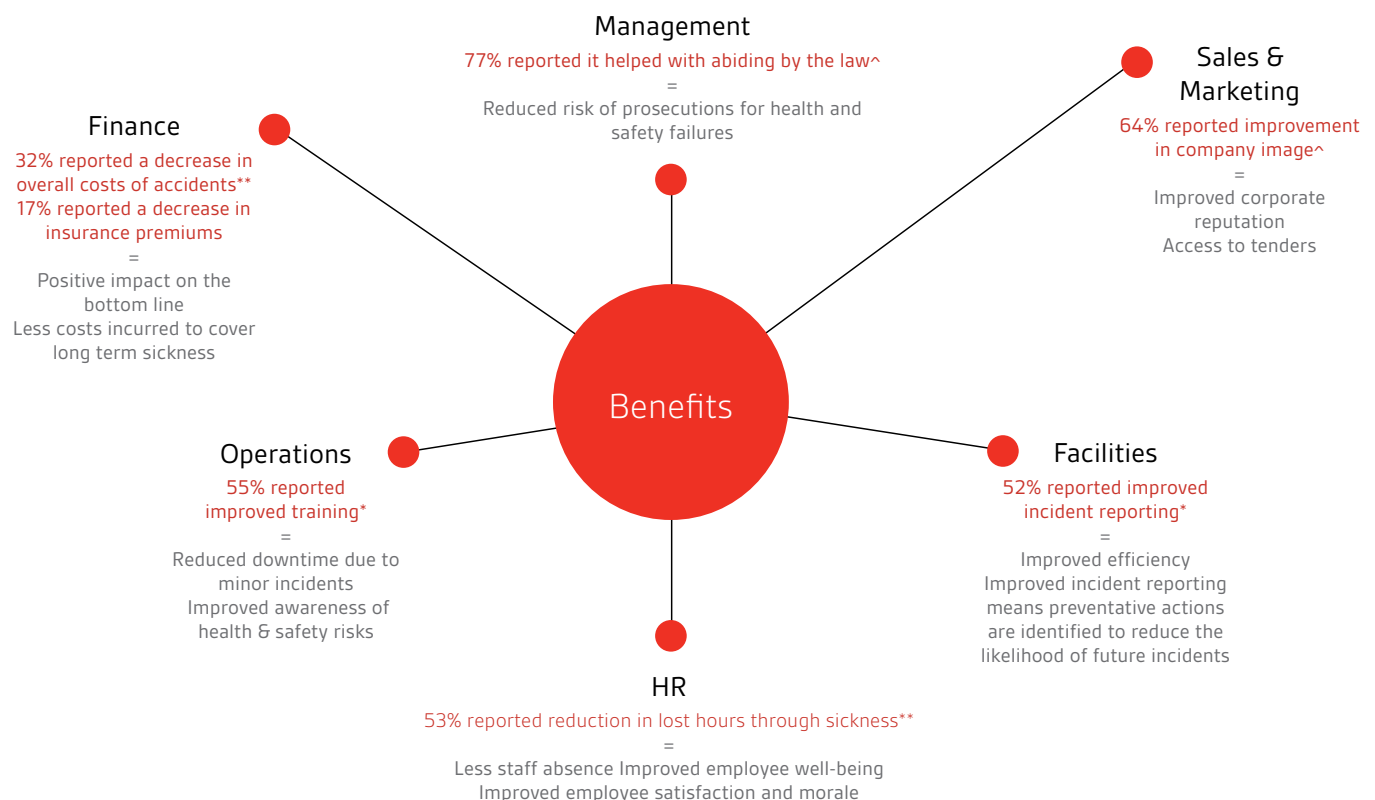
Management
77% reported it helped with abiding by the law^
=
Reduced risk of prosecutions for health and safety failures

Sales & Marketing
64% reported improvement in company image^
=
Improved corporate reputation
Access to tenders

Finance
32% reported a decrease in overall costs of accidents**
17% reported a decrease in insurance premiums
=
Positive impact on the bottom line
Less costs incurred to cover long term sickness

Benefits

Operations
55% reported improved training*
=
Reduced downtime due to minor incidents
Improved awareness of health & safety risks

Facilities
52% reported improved incident reporting*
=
Improved efficiency
Improved incident reporting means preventative actions are identified to reduce the likelihood of future incidents

HR
53% reported reduction in lost hours through sickness**
=
Less staff absence Improved employee well-being
Improved employee satisfaction and morale